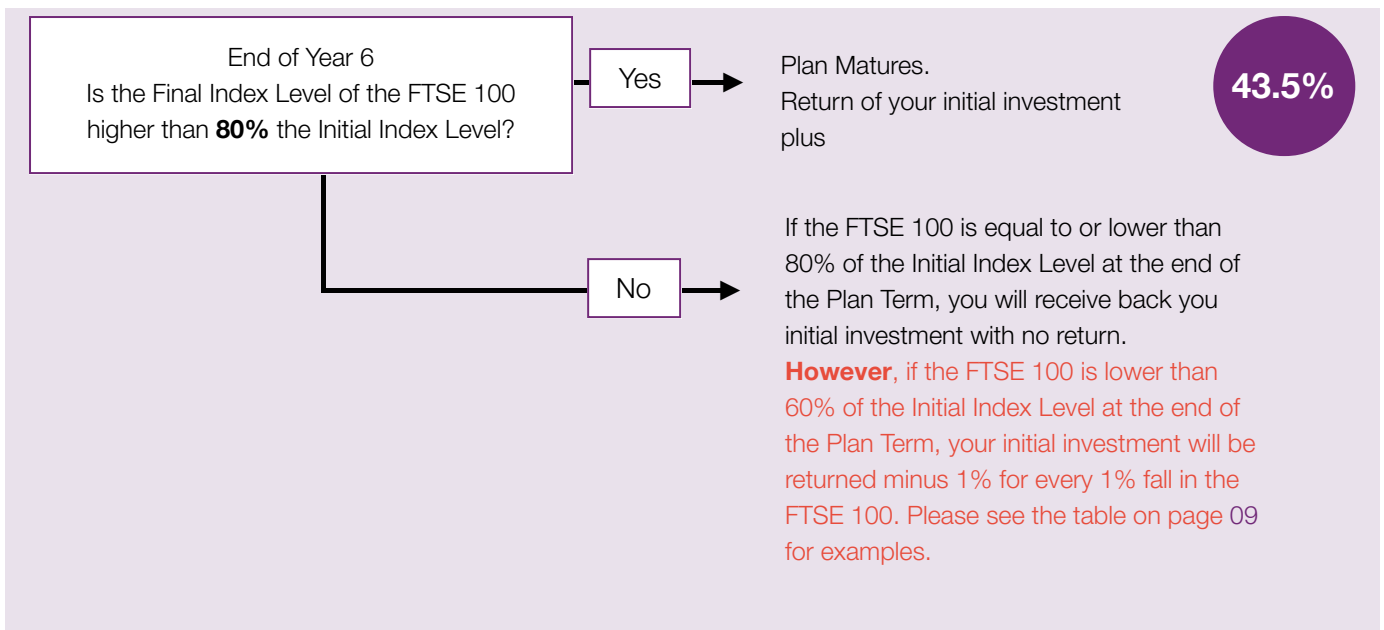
End of Year 6
Is the Final Index Level of the FTSE 100 higher than **80%** the Initial Index Level?

Yes

Plan Matures.
Return of your initial investment plus

43.5%

No

If the FTSE 100 is equal to or lower than 80% of the Initial Index Level at the end of the Plan Term, you will receive back you initial investment with no return.
**However**, if the FTSE 100 is lower than 60% of the Initial Index Level at the end of the Plan Term, your initial investment will be returned minus 1% for every 1% fall in the FTSE 100. Please see the table on page 09 for examples.